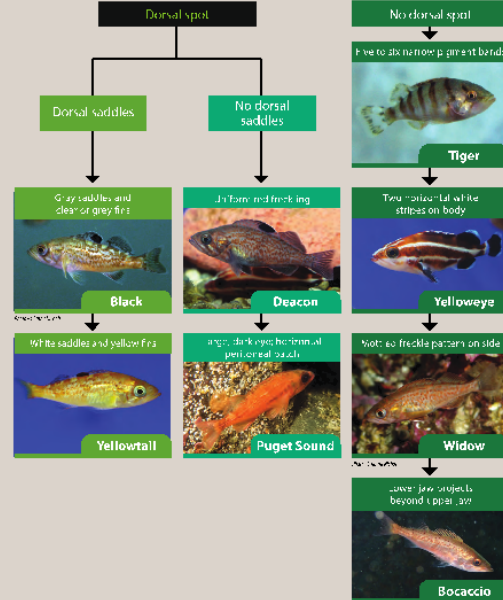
Dorsal spot

Dorsal saddles

No dorsal saddles

Gray saddles and clear or grey fins

Black

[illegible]

White saddles and yellow fins

Yellowtail

Uniform red freckling

Deacon

Large, dark eye; horizontal peritoneal patch

Puget Sound

No dorsal spot

Five to six narrow pigment bands

Tiger

Two horizontal white stripes on body

Yelloweye

Mottled freckle pattern on side

Widow

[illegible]

Lower jaw projects beyond upper jaw

Bocaccio